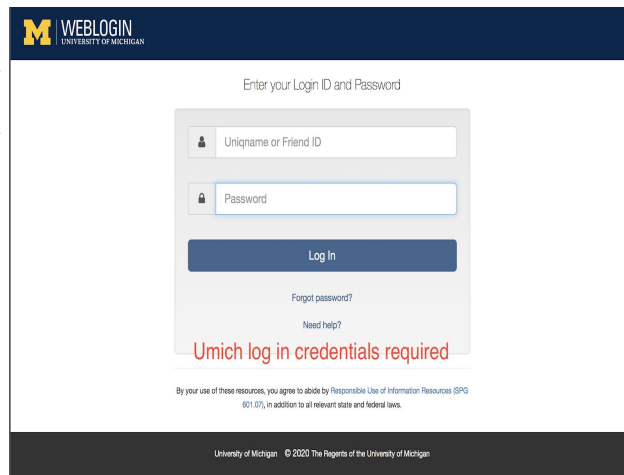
M WEBLOGIN
UNIVERSITY OF MICHIGAN

Enter your Login ID and Password

Uniqname or Friend ID

Password

Log In

Forgot password?

Need help?

Umich log in credentials required

By your use of these resources, you agree to abide by Responsible Use of Information Resources (SPG 601.07), in addition to all relevant state and federal laws.

University of Michigan © 2020 The Regents of the University of Michigan